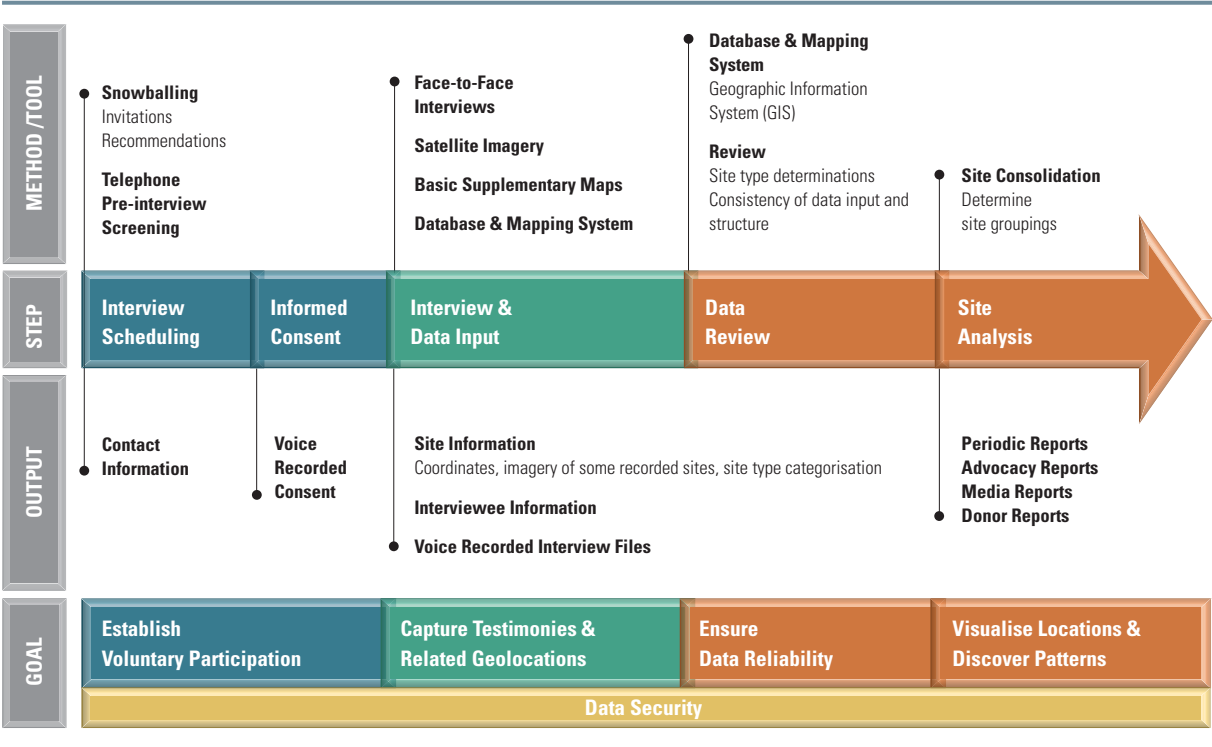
METHOD /TOOL

Snowballing
Invitations
Recommendations

Telephone Pre-interview Screening

Face-to-Face Interviews

Satellite Imagery

Basic Supplementary Maps

Database & Mapping System

Database & Mapping System
Geographic Information System (GIS)

Review
Site type determinations
Consistency of data input and structure

Site Consolidation
Determine site groupings

STEP

Interview Scheduling

Informed Consent

Interview & Data Input

Data Review

Site Analysis

OUTPUT

Contact Information

Voice Recorded Consent

Site Information
Coordinates, imagery of some recorded sites, site type categorisation

Interviewee Information

Voice Recorded Interview Files

Periodic Reports
Advocacy Reports
Media Reports
Donor Reports

GOAL

Establish Voluntary Participation

Capture Testimonies & Related Geolocations

Ensure Data Reliability

Visualise Locations & Discover Patterns

Data Security